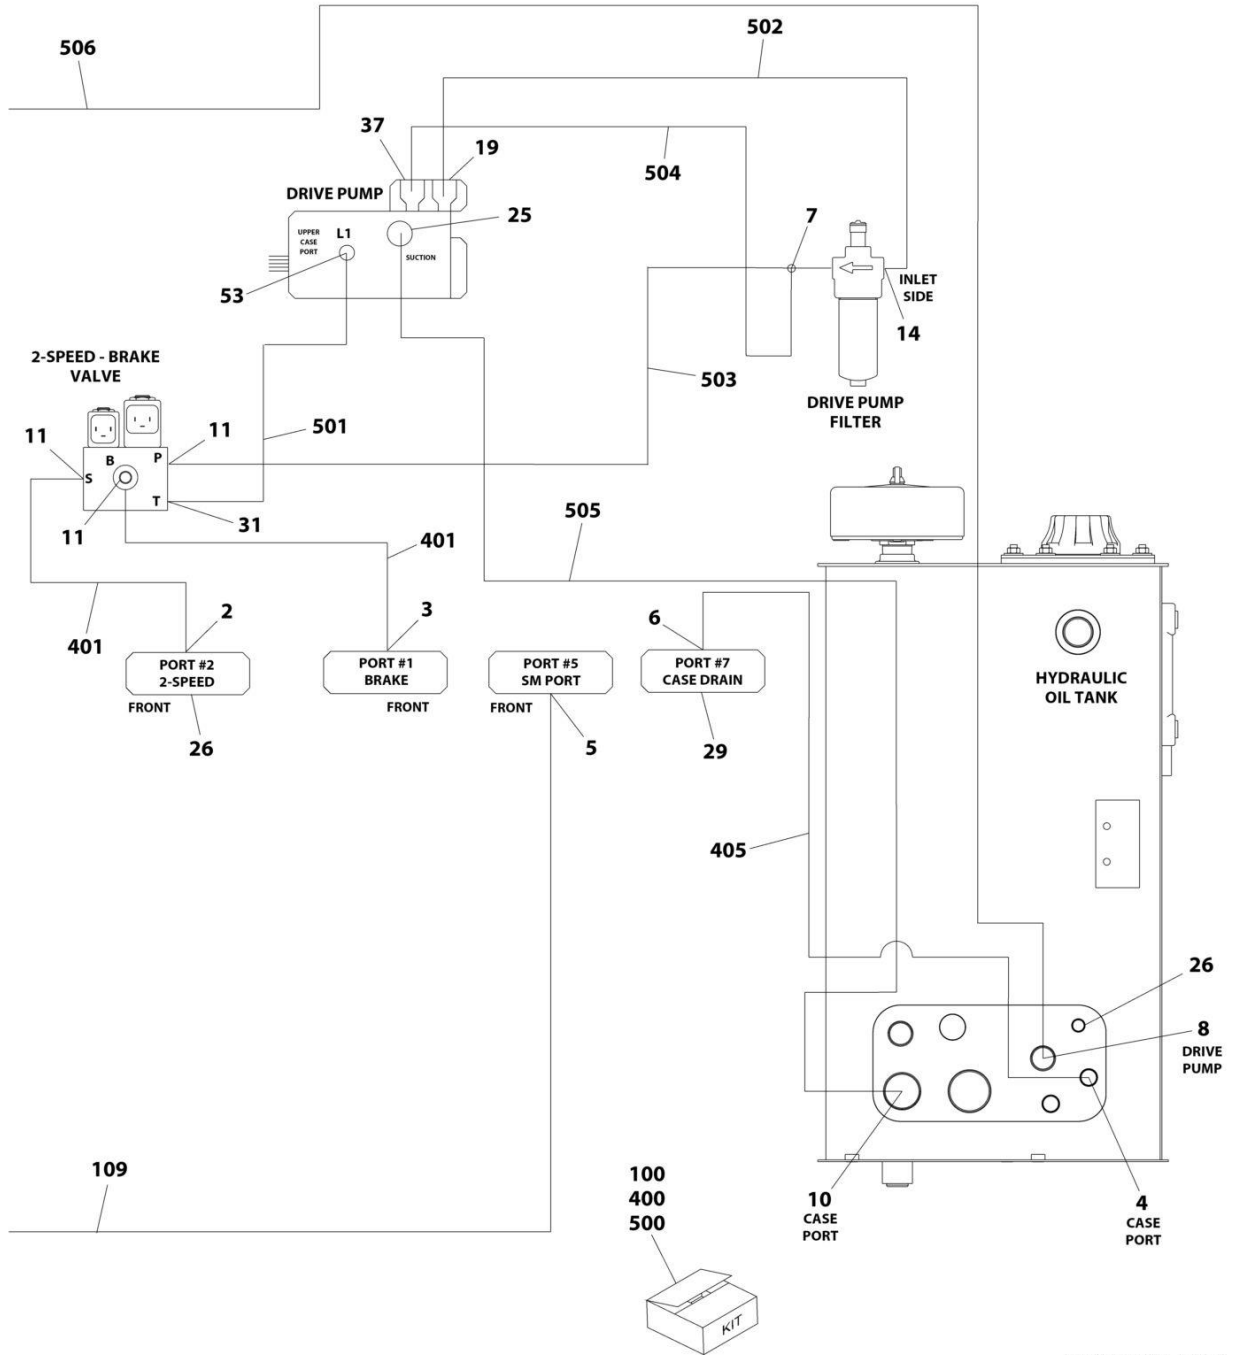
506

502

37

19

DRIVE PUMP

504

25

UPPER CASE PORT

L1

SUCTION

7

53

INLET SIDE

14

2-SPEED - BRAKE VALVE

503

DRIVE PUMP FILTER

11

11

501

B

P

S

T

11

31

505

401

401

2

3

6

PORT #2 2-SPEED

PORT #1 BRAKE

PORT #5 SM PORT

PORT #7 CASE DRAIN

HYDRAULIC OIL TANK

FRONT

FRONT

FRONT

26

5

29

405

26

8

DRIVE PUMP

109

100
400
500

10

CASE PORT

4

CASE PORT

KIT